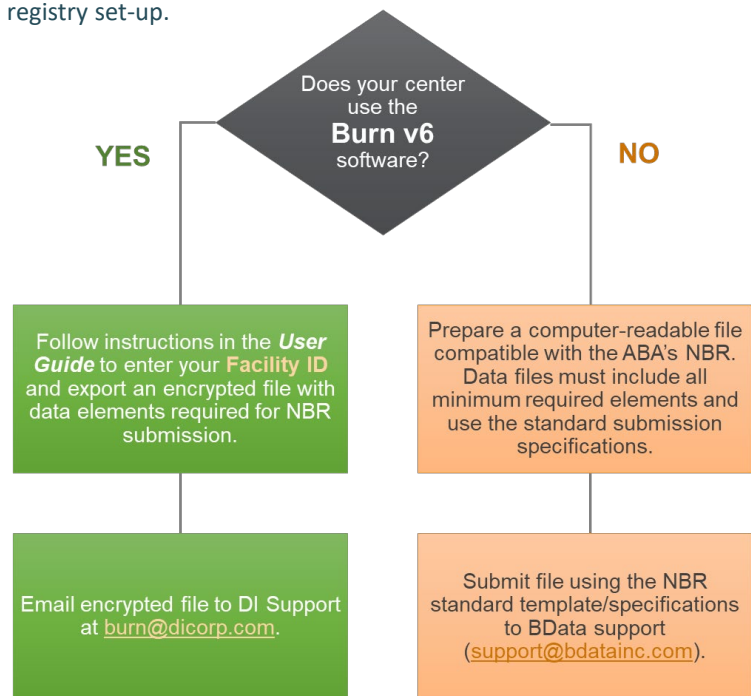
registry set-up.

Does your center use the **Burn v6** software?

YES

NO

Follow instructions in the ***User Guide*** to enter your **Facility ID** and export an encrypted file with data elements required for NBR submission.

Prepare a computer-readable file compatible with the ABA's NBR. Data files must include all minimum required elements and use the standard submission specifications.

Email encrypted file to DI Support at burn@dicorp.com.

Submit file using the NBR standard template/specifications to BData support (support@bdatainc.com).